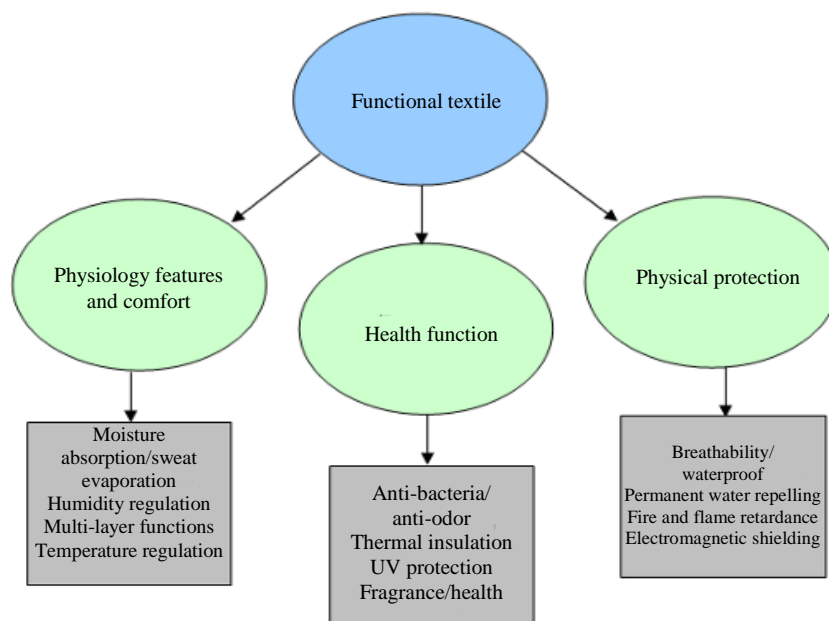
Functional textile

Physiology features and comfort

Health function

Physical protection

Moisture absorption/sweat evaporation
Humidity regulation
Multi-layer functions
Temperature regulation

Anti-bacteria/ anti-odor
Thermal insulation
UV protection
Fragrance/health

Breathability/ waterproof
Permanent water repelling
Fire and flame retardance
Electromagnetic shielding